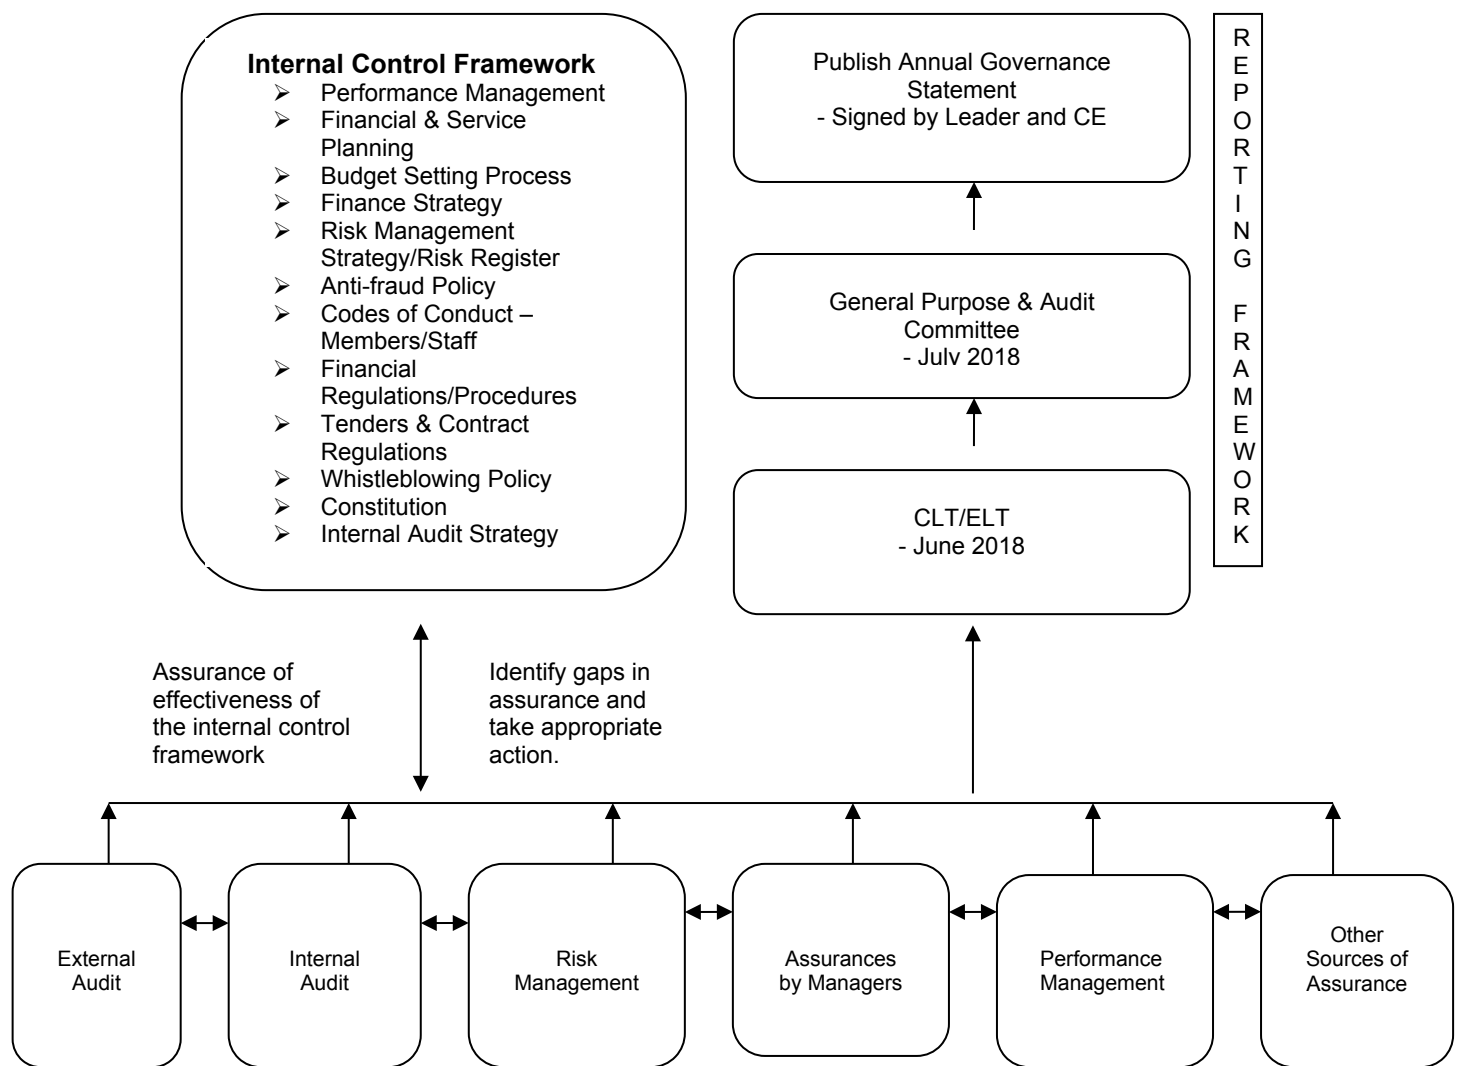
Internal Control Framework
- Performance Management
- Financial & Service Planning
- Budget Setting Process
- Finance Strategy
- Risk Management Strategy/Risk Register
- Anti-fraud Policy
- Codes of Conduct – Members/Staff
- Financial Regulations/Procedures
- Tenders & Contract Regulations
- Whistleblowing Policy
- Constitution
- Internal Audit Strategy

Publish Annual Governance Statement
- Signed by Leader and CE

REPORTING FRAMEWORK

General Purpose & Audit Committee
- July 2018

CLT/ELT
- June 2018

Assurance of effectiveness of the internal control framework

Identify gaps in assurance and take appropriate action.

External Audit

Internal Audit

Risk Management

Assurances by Managers

Performance Management

Other Sources of Assurance